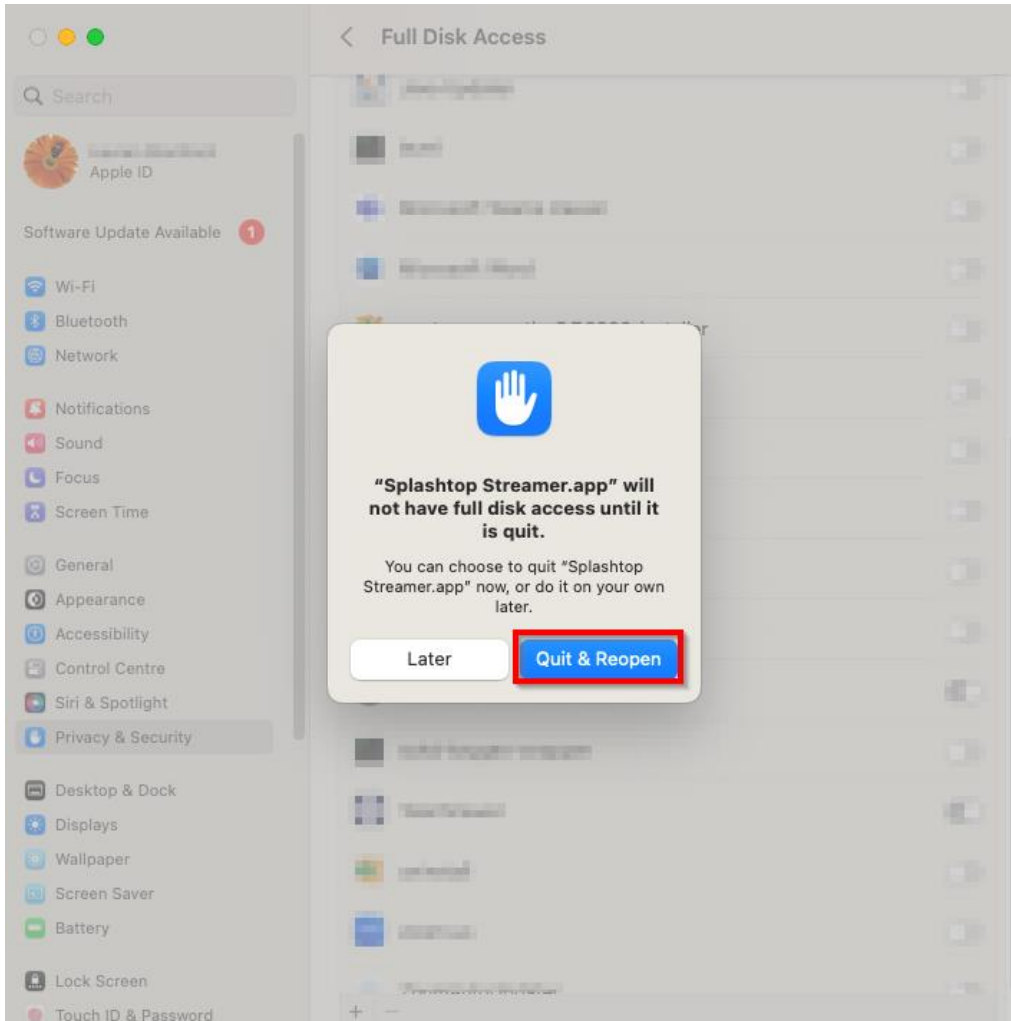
Full Disk Access

Search

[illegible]
Apple ID

Software Update Available 1

Wi-Fi
Bluetooth
Network

Notifications
Sound
Focus
Screen Time

General
Appearance
Accessibility
Control Centre
Siri & Spotlight
Privacy & Security

Desktop & Dock
Displays
Wallpaper
Screen Saver
Battery

Lock Screen
Touch ID & Password

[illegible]

"Splashtop Streamer.app" will not have full disk access until it is quit.

You can choose to quit "Splashtop Streamer.app" now, or do it on your own later.

Later

Quit & Reopen

+ −